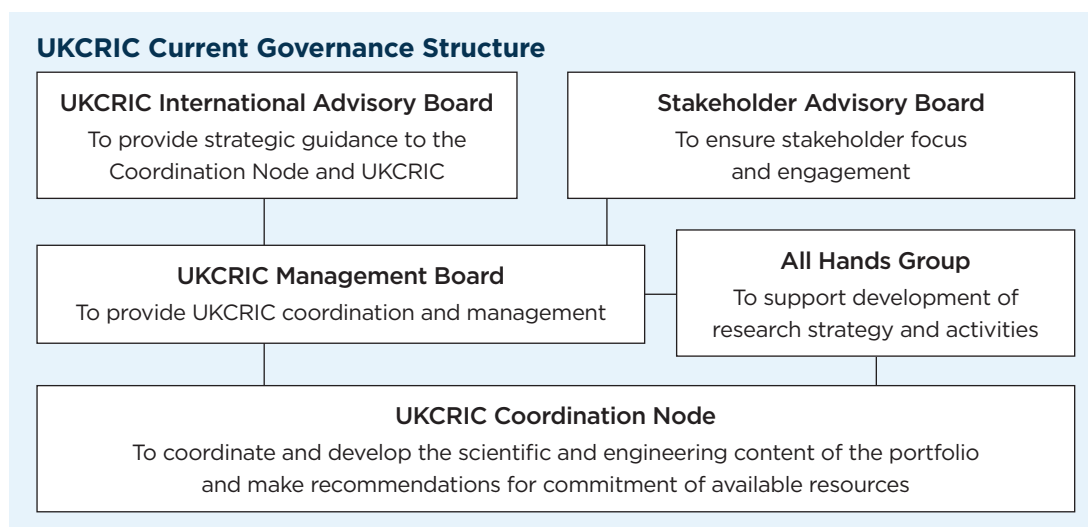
UKCRIC Current Governance Structure

UKCRIC International Advisory Board
To provide strategic guidance to the Coordination Node and UKCRIC

Stakeholder Advisory Board
To ensure stakeholder focus and engagement

UKCRIC Management Board
To provide UKCRIC coordination and management

All Hands Group
To support development of research strategy and activities

UKCRIC Coordination Node
To coordinate and develop the scientific and engineering content of the portfolio and make recommendations for commitment of available resources